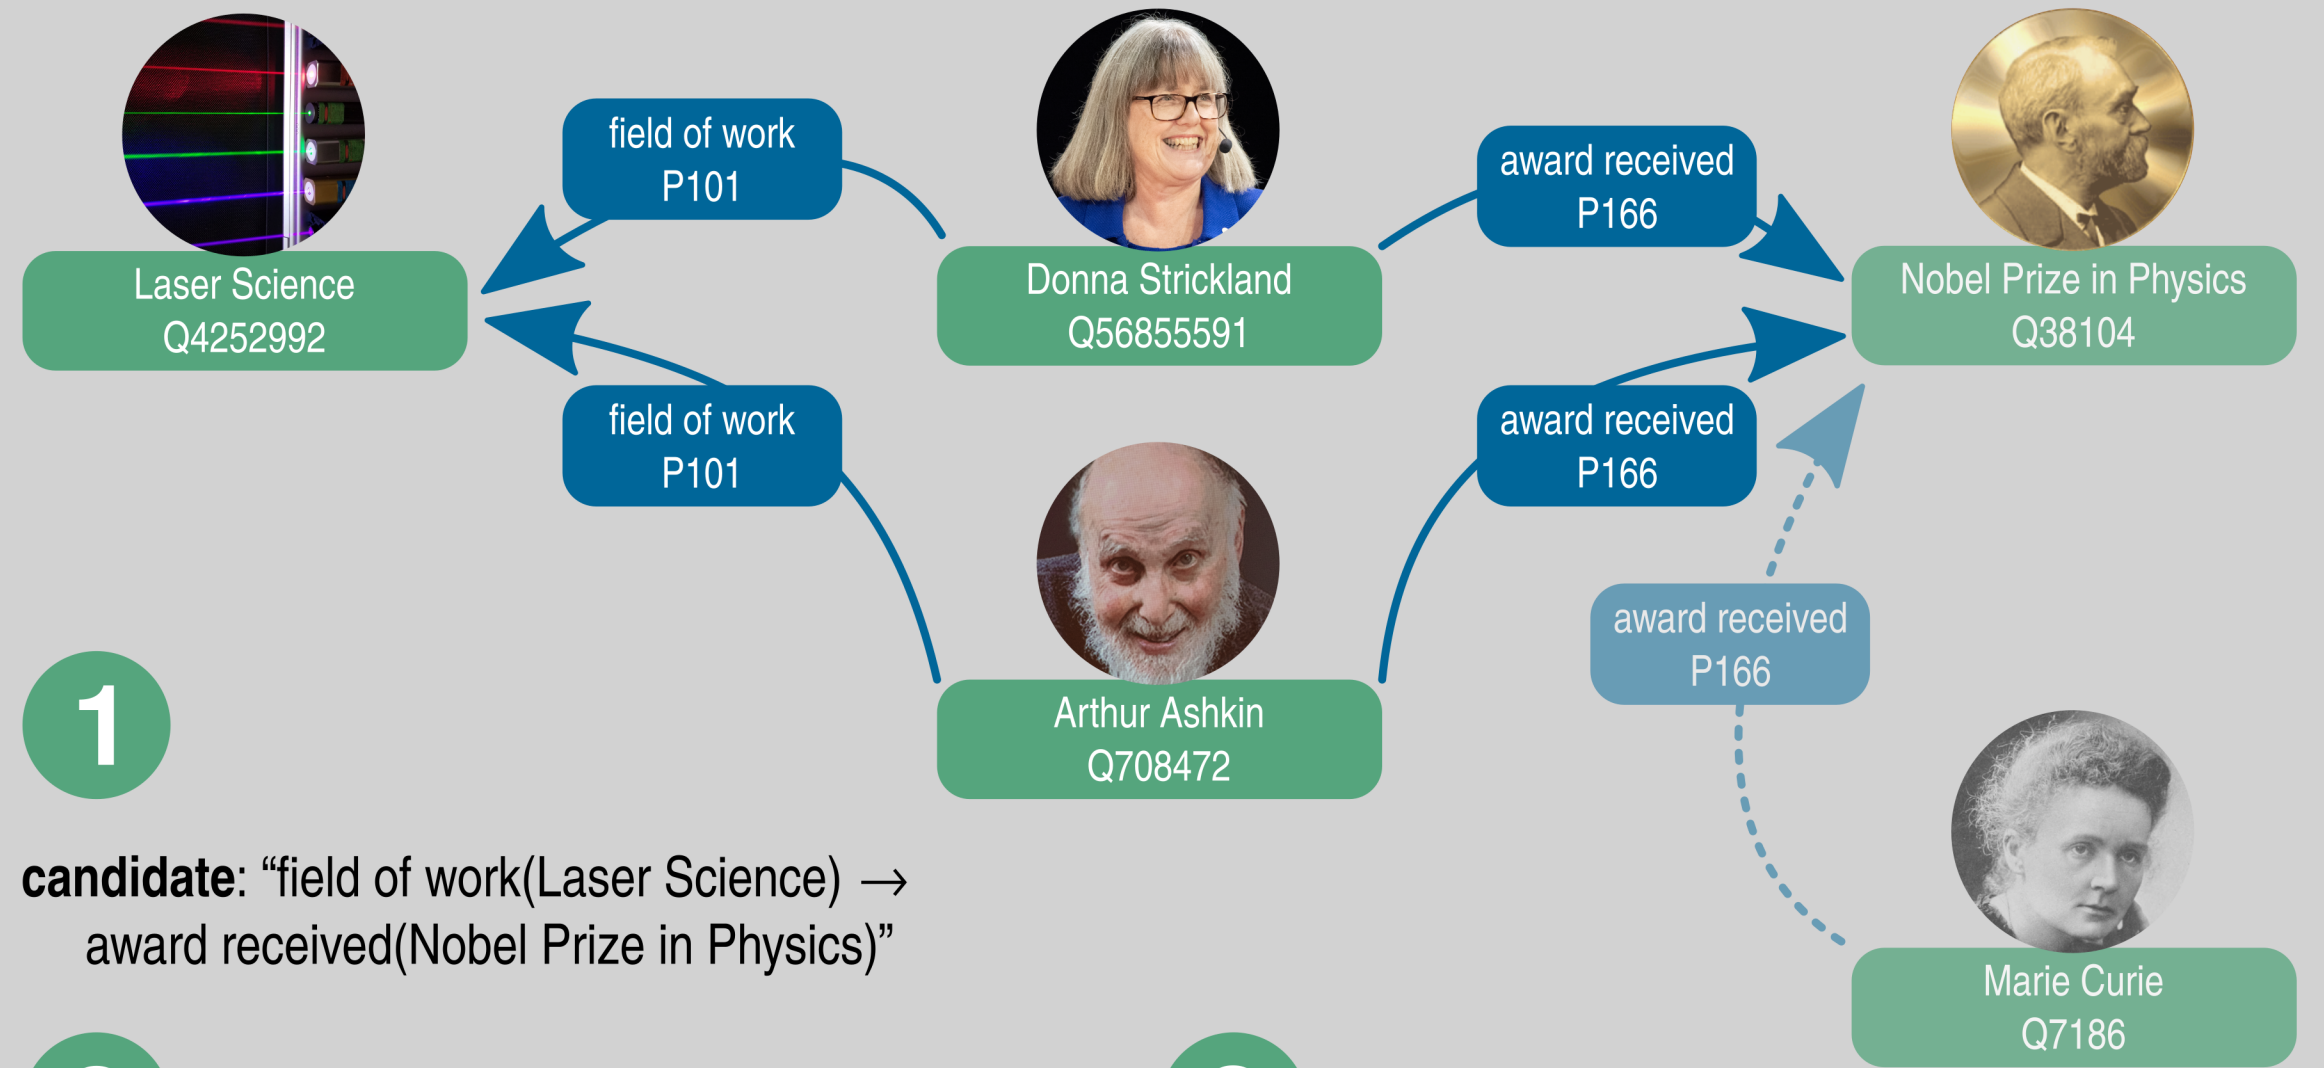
field of work
P101

award received
P166

Laser Science
Q4252992

Donna Strickland
Q56855591

Nobel Prize in Physics
Q38104

field of work
P101

award received
P166

award received
P166

Arthur Ashkin
Q708472

1

candidate: “field of work(Laser Science) $\rightarrow$ award received(Nobel Prize in Physics)”

Marie Curie
Q7186